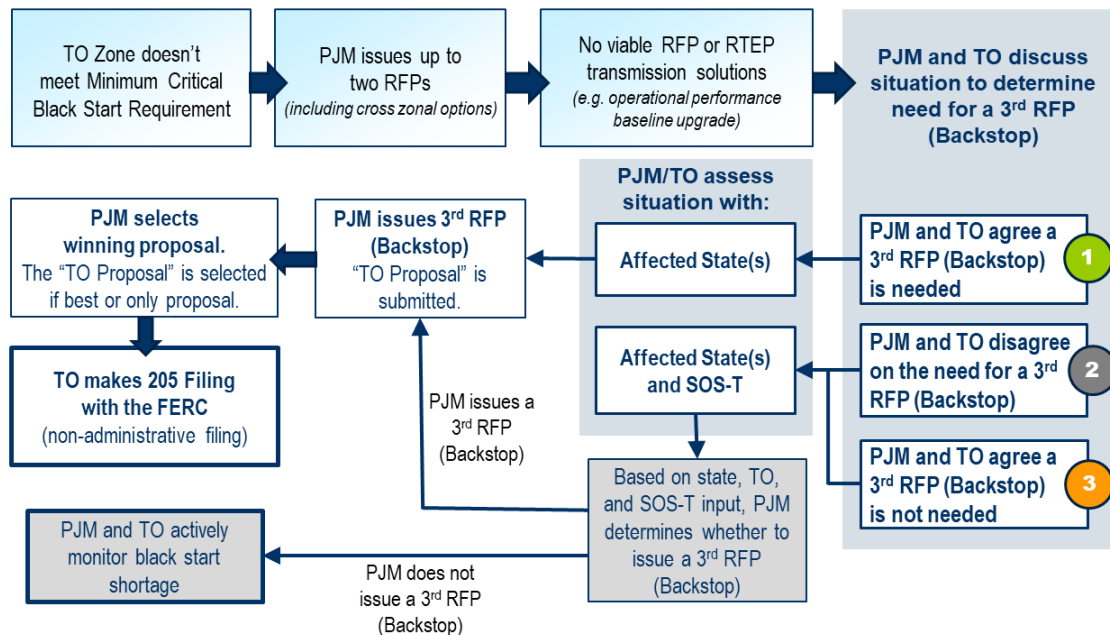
TO Zone doesn't meet Minimum Critical Black Start Requirement

PJM issues up to two RFPs
(including cross zonal options)

No viable RFP or RTEP transmission solutions
(e.g. operational performance baseline upgrade)

PJM and TO discuss situation to determine need for a 3$^{rd}$ RFP (Backstop)

PJM selects winning proposal.
The "TO Proposal" is selected if best or only proposal.

PJM issues 3$^{rd}$ RFP (Backstop)
"TO Proposal" is submitted.

PJM/TO assess situation with:

Affected State(s)

PJM and TO agree a 3$^{rd}$ RFP (Backstop) is needed

1

TO makes 205 Filing with the FERC
(non-administrative filing)

Affected State(s) and SOS-T

PJM and TO disagree on the need for a 3$^{rd}$ RFP (Backstop)

2

PJM issues a 3$^{rd}$ RFP (Backstop)

PJM and TO agree a 3$^{rd}$ RFP (Backstop) is not needed

3

Based on state, TO, and SOS-T input, PJM determines whether to issue a 3$^{rd}$ RFP (Backstop)

PJM and TO actively monitor black start shortage

PJM does not issue a 3$^{rd}$ RFP (Backstop)